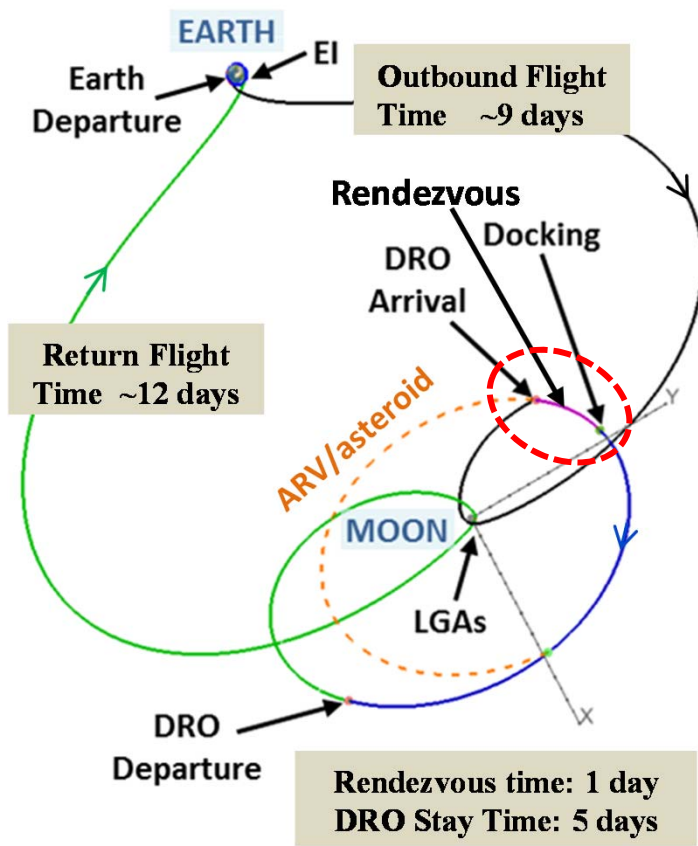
EARTH

EI

Earth Departure

Outbound Flight Time ~9 days

Rendezvous

Docking

DRO Arrival

Return Flight Time ~12 days

ARV/asteroid

Y

MOON

LGAs

X

DRO Departure

Rendezvous time: 1 day
DRO Stay Time: 5 days